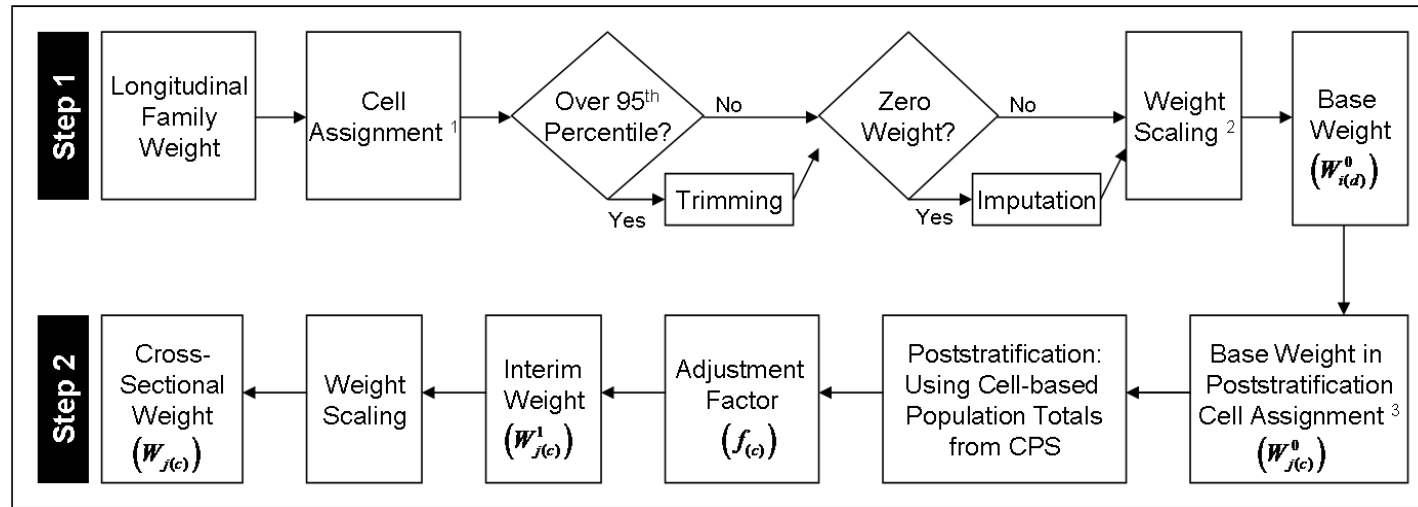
Step 1

Longitudinal Family Weight

Cell Assignment $^1$

Over 95$^{th}$ Percentile?

No

Yes

Trimming

Zero Weight?

No

Yes

Imputation

Weight Scaling $^2$

Base Weight $\left(W^0_{i(d)}\right)$

Step 2

Base Weight in Poststratification Cell Assignment $^3$ $\left(W^0_{j(c)}\right)$

Poststratification: Using Cell-based Population Totals from CPS

Adjustment Factor $\left(f_{(c)}\right)$

Interim Weight $\left(W^1_{j(c)}\right)$

Weight Scaling

Cross-Sectional Weight $\left(W_{j(c)}\right)$